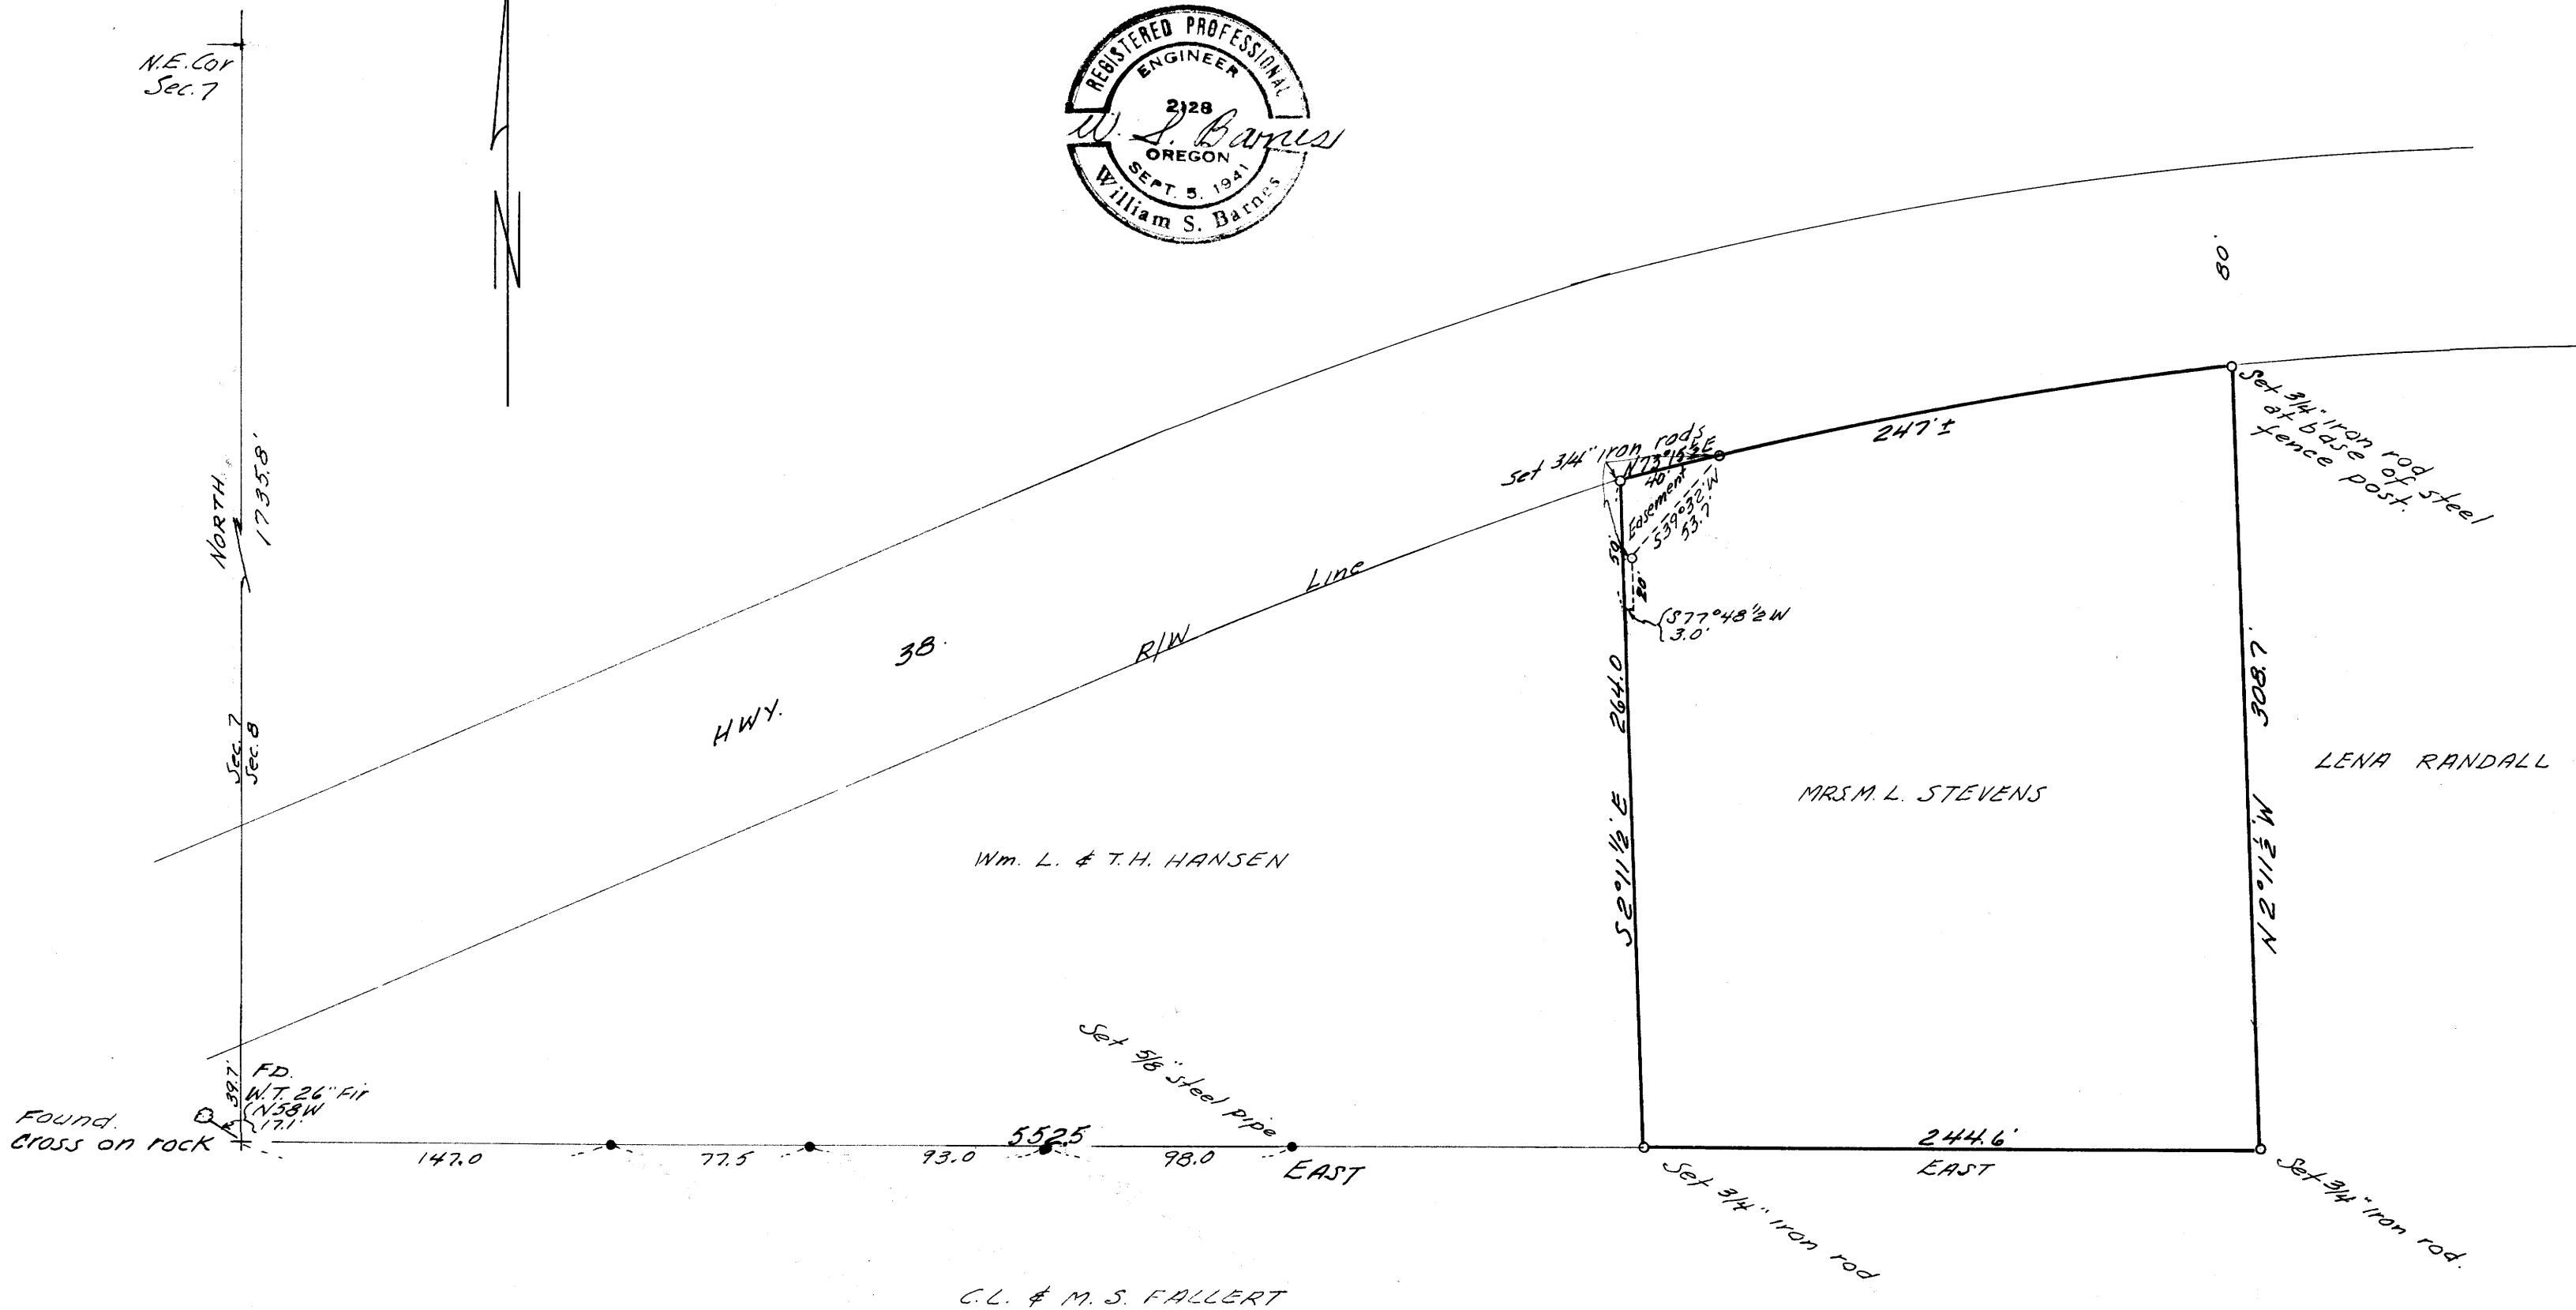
N.E. Cor Sec. 7

N

REGISTERED PROFESSIONAL ENGINEER
2128
W. S. Barnes
OREGON
SEPT. 5, 1941
William S. Barnes

80

Set 3/4" iron rod at base of steel fence post.

247'±

Set 3/4" iron rods
N73°15'E 40'
Easement
S39°32'W 53.7'
50'
20'
S77°48½W 3.0'

NORTH 1735.8'

HWY. 38 R/W Line

264.0

S2°11½'E

308.7

N2°11½'W

LENA RANDALL

MRS M. L. STEVENS

Sec. 7
Sec. 8

Wm. L. & T.H. HANSEN

Set 5/8" steel pipe

FD. W.T. 26" Fir N58W 17.1'
39.7'

Found. Cross on rock

5525

147.0 77.5 93.0 98.0 EAST

244.6'
EAST

Set 3/4" iron rod

Set 3/4" iron rod.

C.L. & M.S. FALLERT